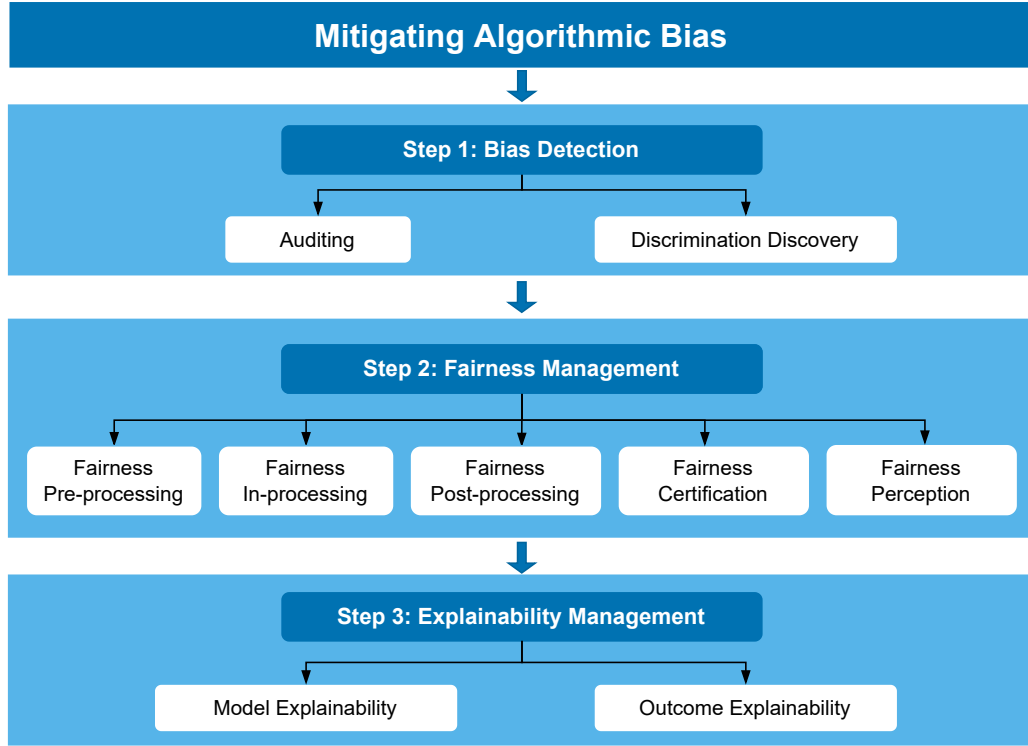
Mitigating Algorithmic Bias

Step 1: Bias Detection

Auditing

Discrimination Discovery

Step 2: Fairness Management

Fairness Pre-processing

Fairness In-processing

Fairness Post-processing

Fairness Certification

Fairness Perception

Step 3: Explainability Management

Model Explainability

Outcome Explainability